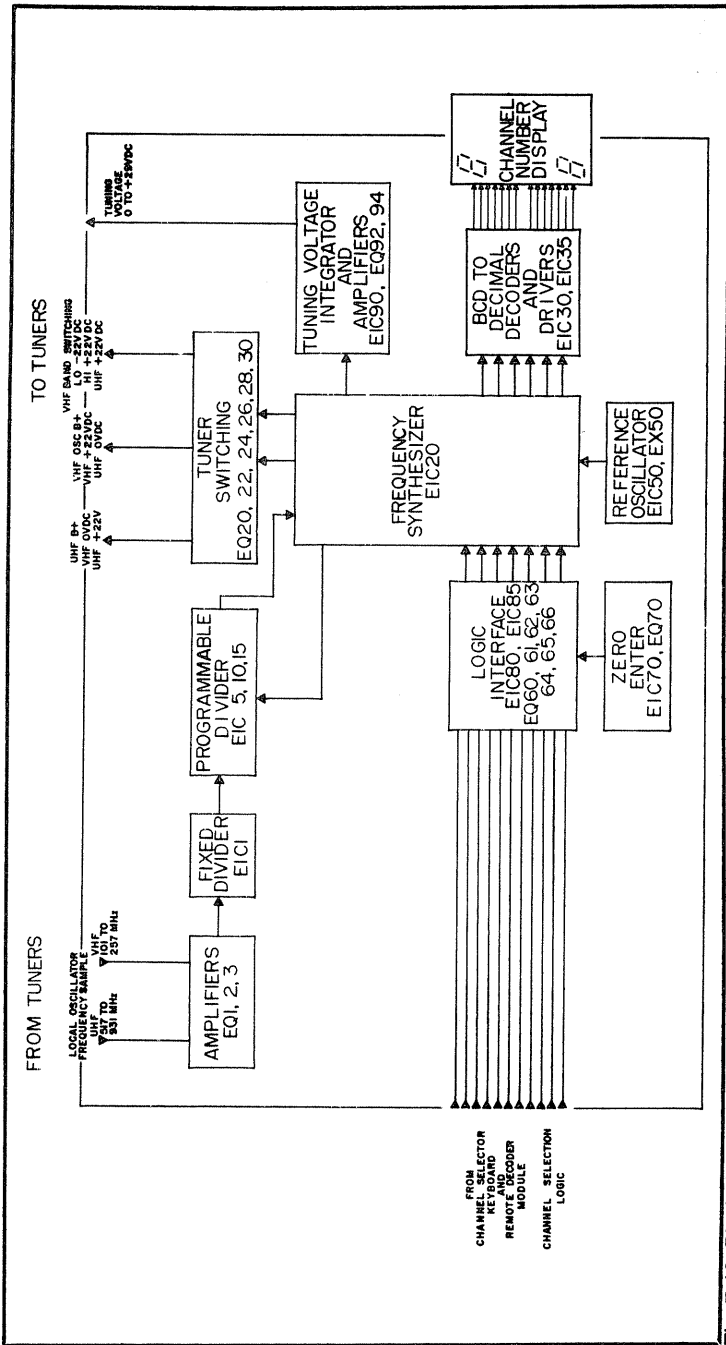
FROM TUNERS

LOCAL OSCILLATOR FREQUENCY SAMPLE
UHF 517 TO 931 MHz
VHF 101 TO 257 MHz

AMPLIFIERS EQ1, 2, 3

FIXED DIVIDER EIC1

PROGRAMMABLE DIVIDER EIC 5, 10, 15

TO TUNERS

UHF B+
VHF 0VDC
UHF +22V

VHF OSC B+
VHF +22VDC
UHF 0VDC

VHF BAND SWITCHING
LO -22V DC
HI +22VDC
UHF +22VDC

TUNING VOLTAGE 0 TO +28VDC

TUNER SWITCHING EQ20, 22, 24, 26, 28, 30

TUNING VOLTAGE INTEGRATOR AND AMPLIFIERS EIC90, EQ92, 94

FREQUENCY SYNTHESIZER EIC20

LOGIC INTERFACE EIC80, EIC85 EQ60, 61, 62, 63 64, 65, 66

ZERO ENTER EIC70, EQ70

REFERENCE OSCILLATOR EIC50, EX50

BCD TO DECIMAL DECODERS AND DRIVERS EIC30, EIC35

CHANNEL NUMBER DISPLAY

FROM CHANNEL SELECTOR KEYBOARD AND REMOTE DECODER MODULE

CHANNEL SELECTION LOGIC